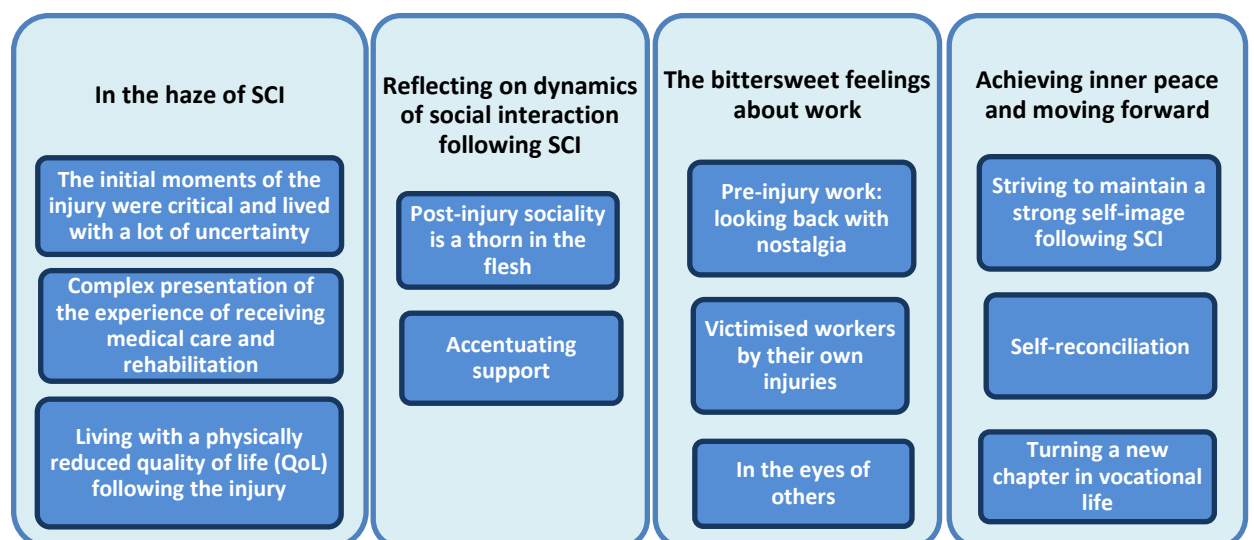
In the haze of SCI

The initial moments of the injury were critical and lived with a lot of uncertainty

Complex presentation of the experience of receiving medical care and rehabilitation

Living with a physically reduced quality of life (QoL) following the injury

Reflecting on dynamics of social interaction following SCI

Post-injury sociality is a thorn in the flesh

Accentuating support

The bittersweet feelings about work

Pre-injury work: looking back with nostalgia

Victimised workers by their own injuries

In the eyes of others

Achieving inner peace and moving forward

Striving to maintain a strong self-image following SCI

Self-reconciliation

Turning a new chapter in vocational life